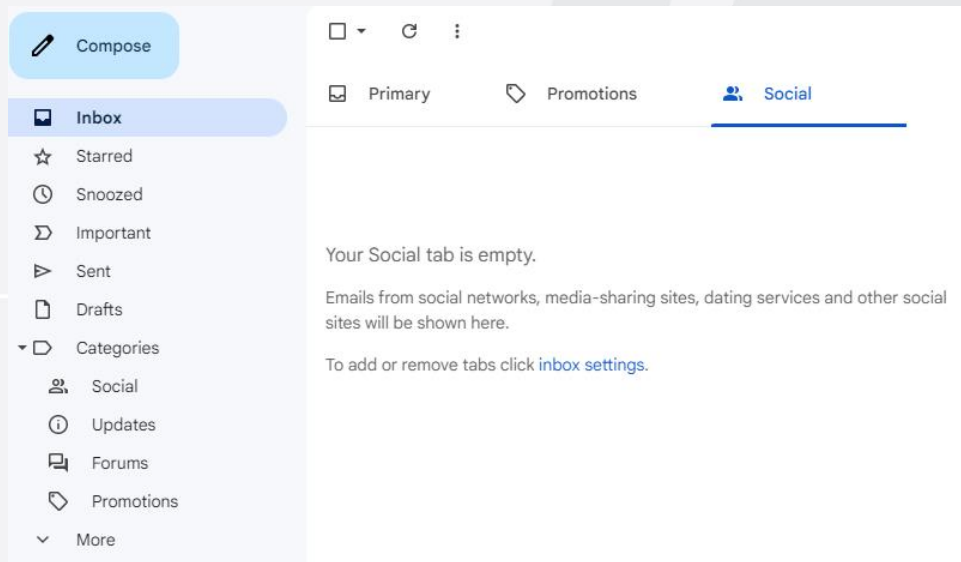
Compose

Inbox
Starred
Snoozed
Important
Sent
Drafts
Categories
Social
Updates
Forums
Promotions
More

Primary
Promotions
Social

Your Social tab is empty.

Emails from social networks, media-sharing sites, dating services and other social sites will be shown here.

To add or remove tabs click inbox settings.